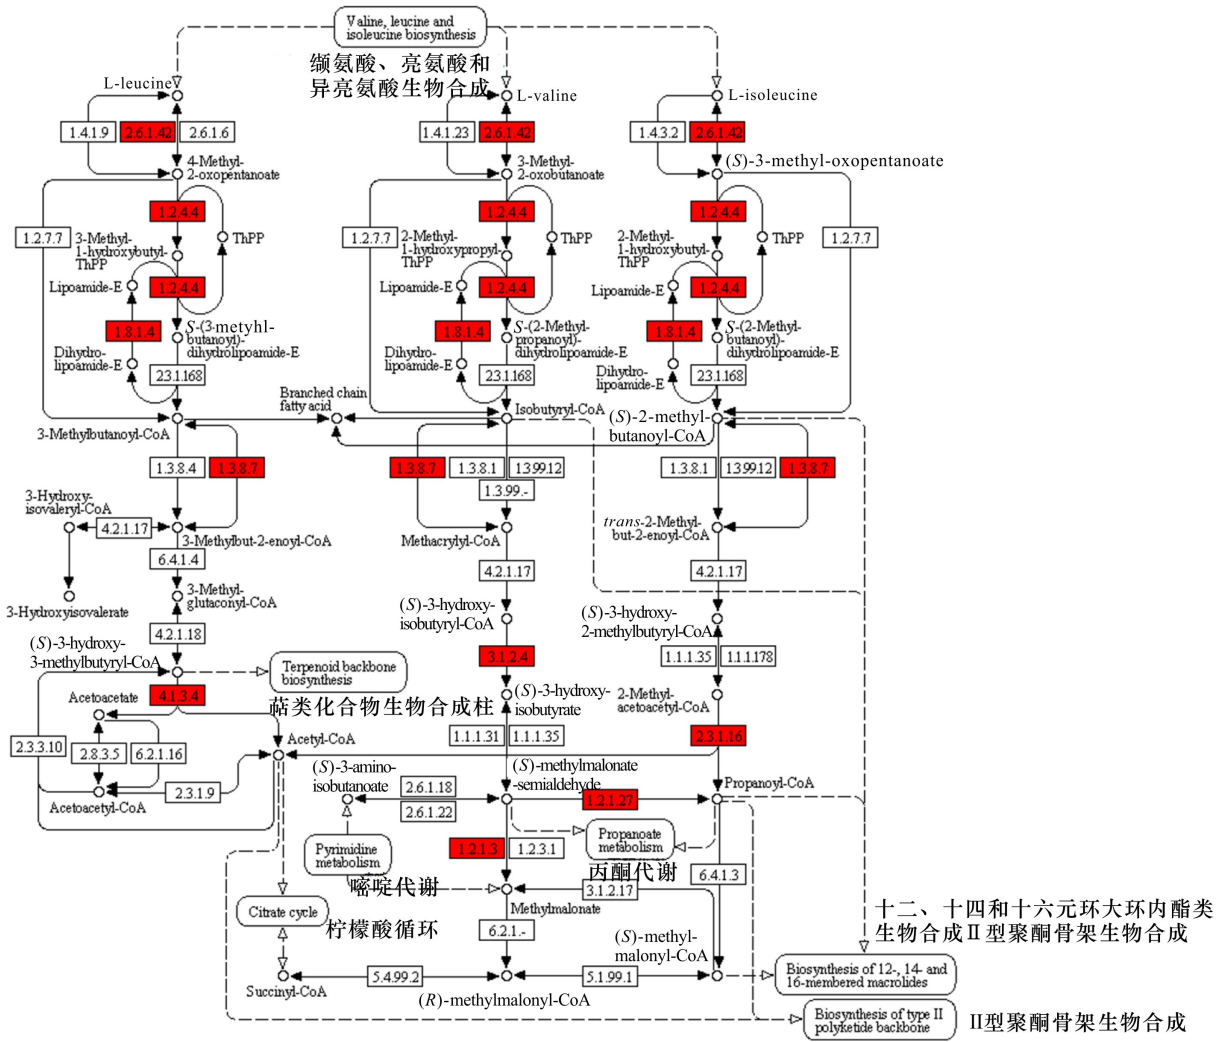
Valine, leucine and isoleucine biosynthesis

缬氨酸、亮氨酸和异亮氨酸生物合成

L-leucine

1.4.1.9 2.6.1.42 2.6.1.6

4-Methyl-2-oxopentanoate

1.2.4.4

1.2.7.7

3-Methyl-1-hydroxybutyl-ThPP

ThPP

Lipoamide-E

1.2.4.4

1.8.1.4

S-(3-metyhl-butanoyl)-dihydrolipoamide-E

Dihydro-lipoamide-E

2.3.1.168

Branched chain fatty acid

3-Methylbutanoyl-CoA

1.3.8.4 1.3.8.7

3-Hydroxy-isovaleryl-CoA

4.2.1.17

3-Methylbut-2-enoyl-CoA

6.4.1.4

3-Methyl-glutaconyl-CoA

3-Hydroxyisovalerate

4.2.1.18

(S)-3-hydroxy-3-methylbutyryl-CoA

Terpenoid backbone biosynthesis

4.1.3.4

萜类化合物生物合成柱

Acetoacetate

Acetyl-CoA

2.3.3.10 2.8.3.5 6.2.1.16

Acetoacetyl-CoA

2.3.1.9

L-valine

1.4.1.23 2.6.1.42

3-Methyl-2-oxobutanoate

1.2.4.4

1.2.7.7

2-Methyl-1-hydroxypropyl-ThPP

ThPP

Lipoamide-E

1.2.4.4

1.8.1.4

S-(2-Methyl-propanoyl)-dihydrolipoamide-E

Dihydro-lipoamide-E

2.3.1.168

Isobutyryl-CoA

1.3.8.7 1.3.8.1 1.3.99.12

1.3.99.-

Methacrylyl-CoA

4.2.1.17

(S)-3-hydroxy-isobutyryl-CoA

3.1.2.4

(S)-3-hydroxy-isobutyrate

1.1.1.31 1.1.1.35

(S)-3-amino-isobutanoate

2.6.1.18

2.6.1.22

(S)-methylmalonate -semialdehyde

1.2.1.27

Pyrimidine metabolism

嘧啶代谢

1.2.1.3 1.2.3.1

Propanoate metabolism

丙酮代谢

3.1.2.17

Methylmalonate

Citrate cycle

柠檬酸循环

6.2.1.-

Succinyl-CoA

5.4.99.2

(R)-methylmalonyl-CoA

5.1.99.1

(S)-methyl-malonyl-CoA

L-isoleucine

1.4.3.2 2.6.1.42

(S)-3-methyl-oxopentanoate

1.2.4.4

2-Methyl-1-hydroxybutyl-ThPP

ThPP

1.2.7.7

Lipoamide-E

1.2.4.4

1.8.1.4

S-(2-Methyl-butanoyl)-dihydrolipoamide-E

Dihydro-lipoamide-E

2.3.1.168

(S)-2-methyl-butanoyl-CoA

1.3.8.1 1.3.99.12 1.3.8.7

trans-2-Methyl-but-2-enoyl-CoA

4.2.1.17

(S)-3-hydroxy-2-methylbutyryl-CoA

1.1.1.35 1.1.1.178

2-Methyl-acetoacetyl-CoA

2.3.1.16

Propanoyl-CoA

6.4.1.3

十二、十四和十六元环大环内酯类生物合成II型聚酮骨架生物合成

Biosynthesis of 12-, 14- and 16-membered macrolides

Biosynthesis of type II polyketide backbone

II型聚酮骨架生物合成